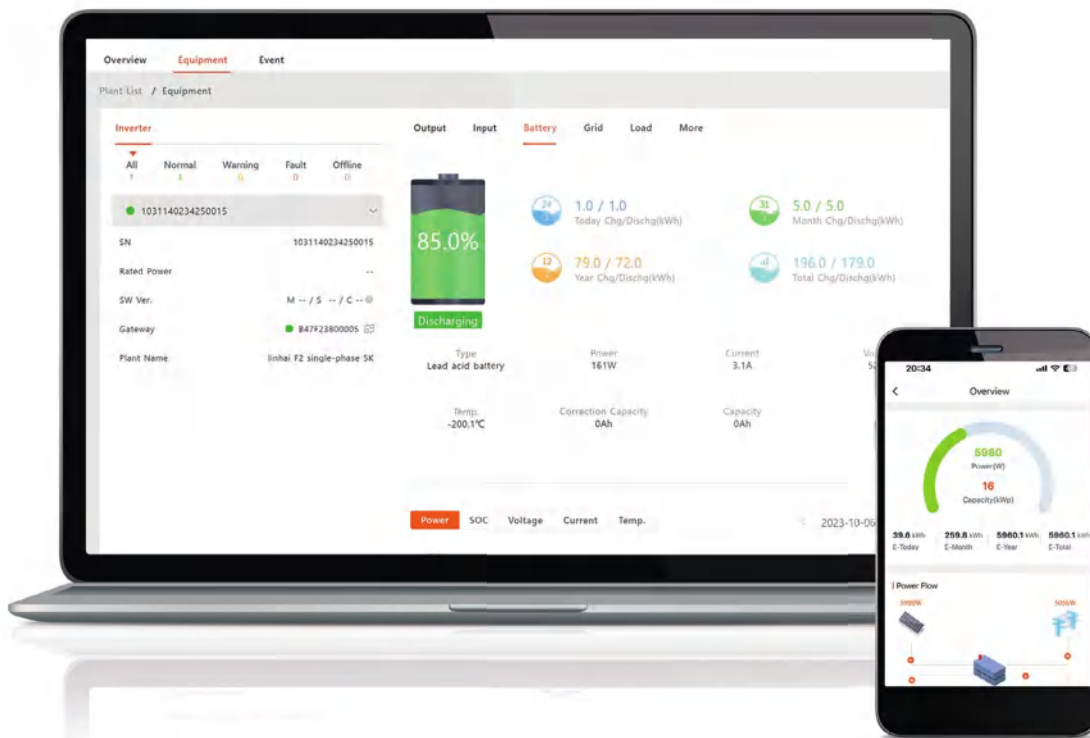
Overview Equipment Event

Plant List / Equipment

Inverter

All 1 | Normal 1 | Warning 0 | Fault 0 | Offline 0

1031140234250015

SN 1031140234250015

Rated Power --

SW Ver. M -- / S -- / C --

Gateway B47F23800005

Plant Name linhai F2 single-phase 5K

Output Input Battery Grid Load More

85.0%

Discharging

24 1.0 / 1.0 Today Chg/Dischg(kWh)

31 5.0 / 5.0 Month Chg/Dischg(kWh)

12 79.0 / 72.0 Year Chg/Dischg(kWh)

196.0 / 179.0 Total Chg/Dischg(kWh)

Type Lead acid battery

Power 161W

Current 3.1A

Vo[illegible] 5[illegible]

Temp. -200.1℃

Correction Capacity 0Ah

Capacity 0Ah

Power SOC Voltage Current Temp.

2023-10-06

20:34

Overview

5980 Power(W)

16 Capacity(kWp)

39.6 kWh E-Today

259.8 kWh E-Month

5960.1 kWh E-Year

5960.1 kWh E-Total

Power Flow

5980W

5056W